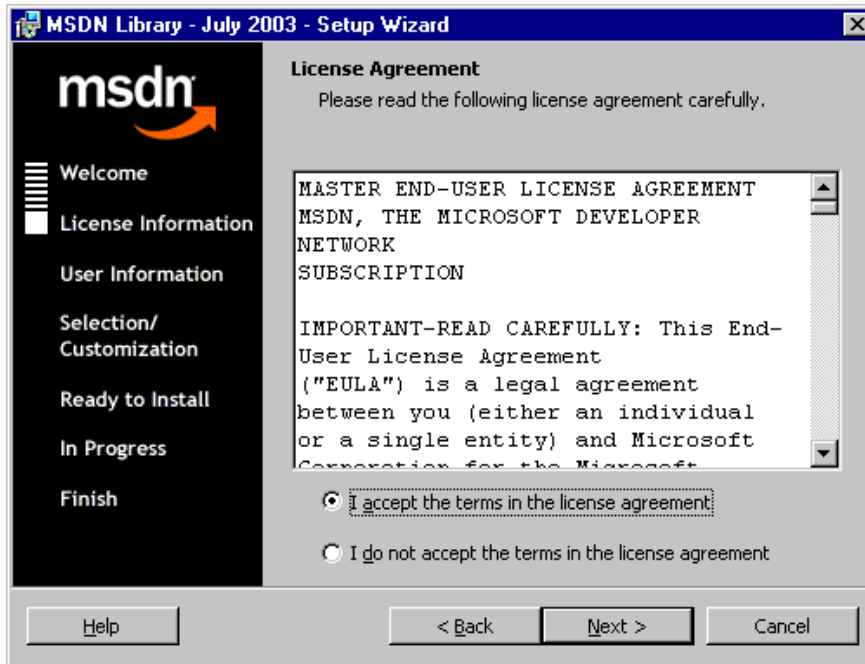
MSDN Library - July 2003 - Setup Wizard

msdn

Welcome

License Information

User Information

Selection/ Customization

Ready to Install

In Progress

Finish

License Agreement

Please read the following license agreement carefully.

MASTER END-USER LICENSE AGREEMENT
MSDN, THE MICROSOFT DEVELOPER NETWORK
SUBSCRIPTION

IMPORTANT-READ CAREFULLY: This End-User License Agreement ("EULA") is a legal agreement between you (either an individual or a single entity) and Microsoft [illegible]

I accept the terms in the license agreement

I do not accept the terms in the license agreement

Help

< Back

Next >

Cancel